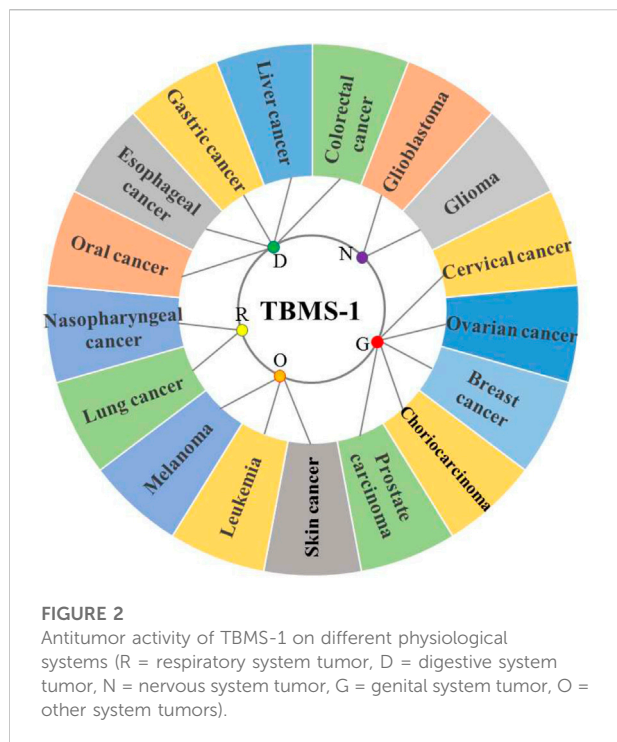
Liver cancer

Colorectal cancer

Glioblastoma

Glioma

Cervical cancer

Ovarian cancer

Breast cancer

Choriocarcinoma

Prostate carcinoma

Skin cancer

Leukemia

Melanoma

Lung cancer

Nasopharyngeal cancer

Oral cancer

Esophageal cancer

Gastric cancer

D

N

R

TBMS-1

G

O

FIGURE 2
Antitumor activity of TBMS-1 on different physiological systems (R = respiratory system tumor, D = digestive system tumor, N = nervous system tumor, G = genital system tumor, O = other system tumors).